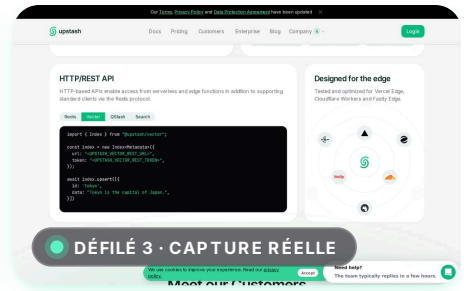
Our Terms, Privacy Policy and Data Protection Agreement have been updated ×

upstash Docs Pricing Customers Enterprise Blog Company 6 Login

HTTP/REST API

HTTP-based APIs enable access from serverless and edge functions in addition to supporting standard clients via the Redis protocol.

Redis Vector QStash Search

import { Index } from "@upstash/vector";

const index = new Index<Metadata>({
  url: "<UPSTASH_VECTOR_REST_URL>",
  token: "<UPSTASH_VECTOR_REST_TOKEN>",
});

await index.upsert([{
  id: "tokyo",
  data: "Tokyo is the capital of Japan.",
}])

Designed for the edge

Tested and optimized for Vercel Edge, Cloudflare Workers and Fastly Edge.

fastly

DÉFILÉ 3 · CAPTURE RÉELLE

We use cookies to improve your experience. Read our privacy policy. Accept

Need help?
The team typically replies in a few hours.

Meet our Customers